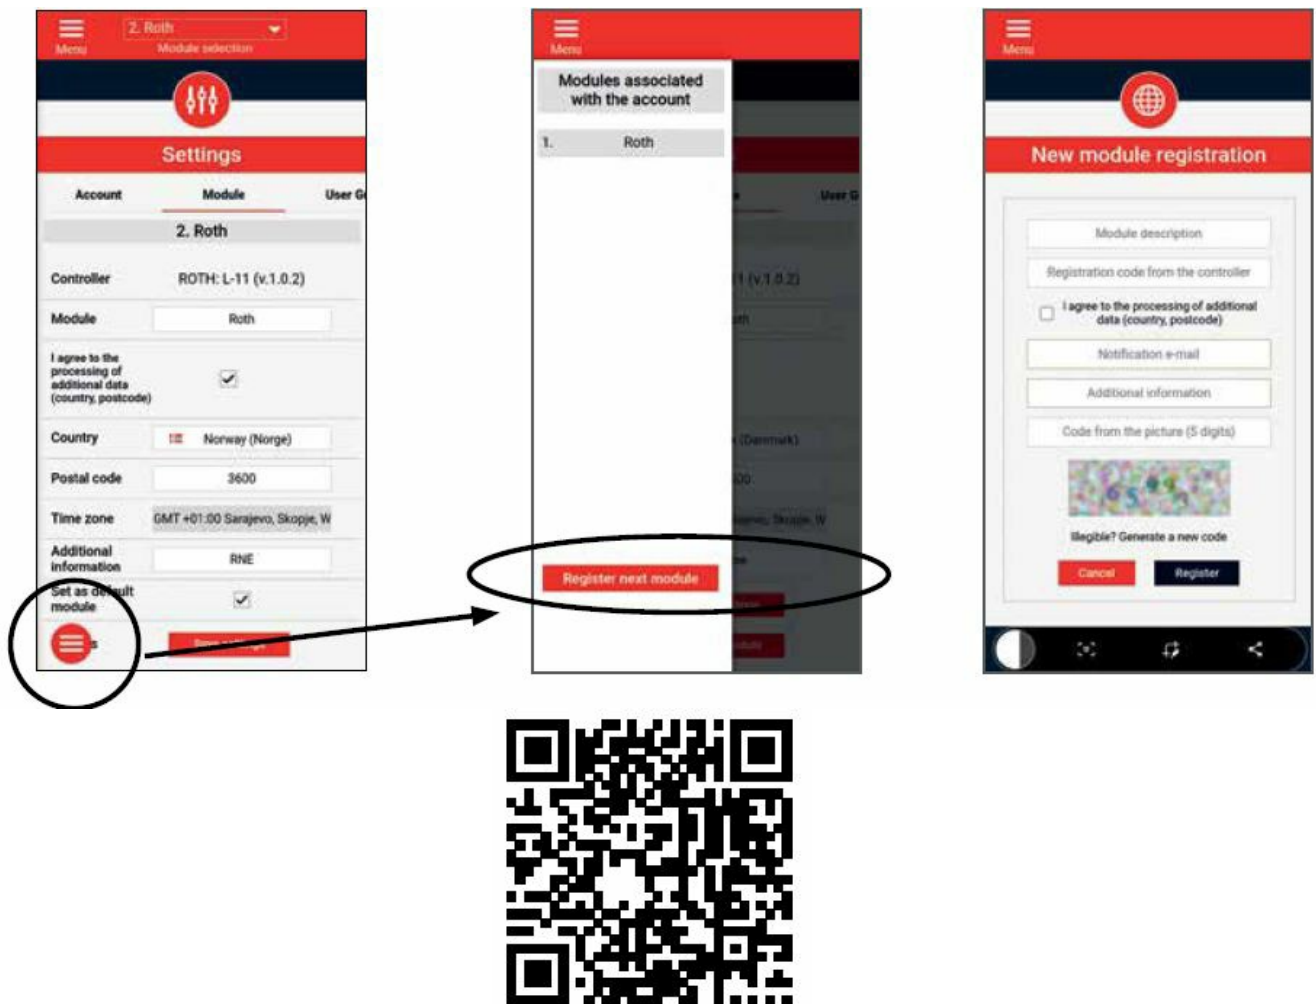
Menu
2. Roth
Module selection

Settings

Account
Module
User G

2. Roth

Controller ROTH: L-11 (v.1.0.2)
Module Roth
I agree to the processing of additional data (country, postcode)
Country Norway (Norge)
Postal code 3600
Time zone GMT +01:00 Sarajevo, Skopje, W
Additional information RNE
Set as default module
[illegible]s
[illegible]

Menu

Modules associated with the account

1. Roth

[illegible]e
User G
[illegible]1 (v.1.0.2)
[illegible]th
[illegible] (Danmark)
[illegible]00
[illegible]jevo, Skopje, W
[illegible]e

Register next module

Menu

New module registration

Module description
Registration code from the controller
I agree to the processing of additional data (country, postcode)
Notification e-mail
Additional information
Code from the picture (5 digits)
Illegible? Generate a new code
Cancel
Register